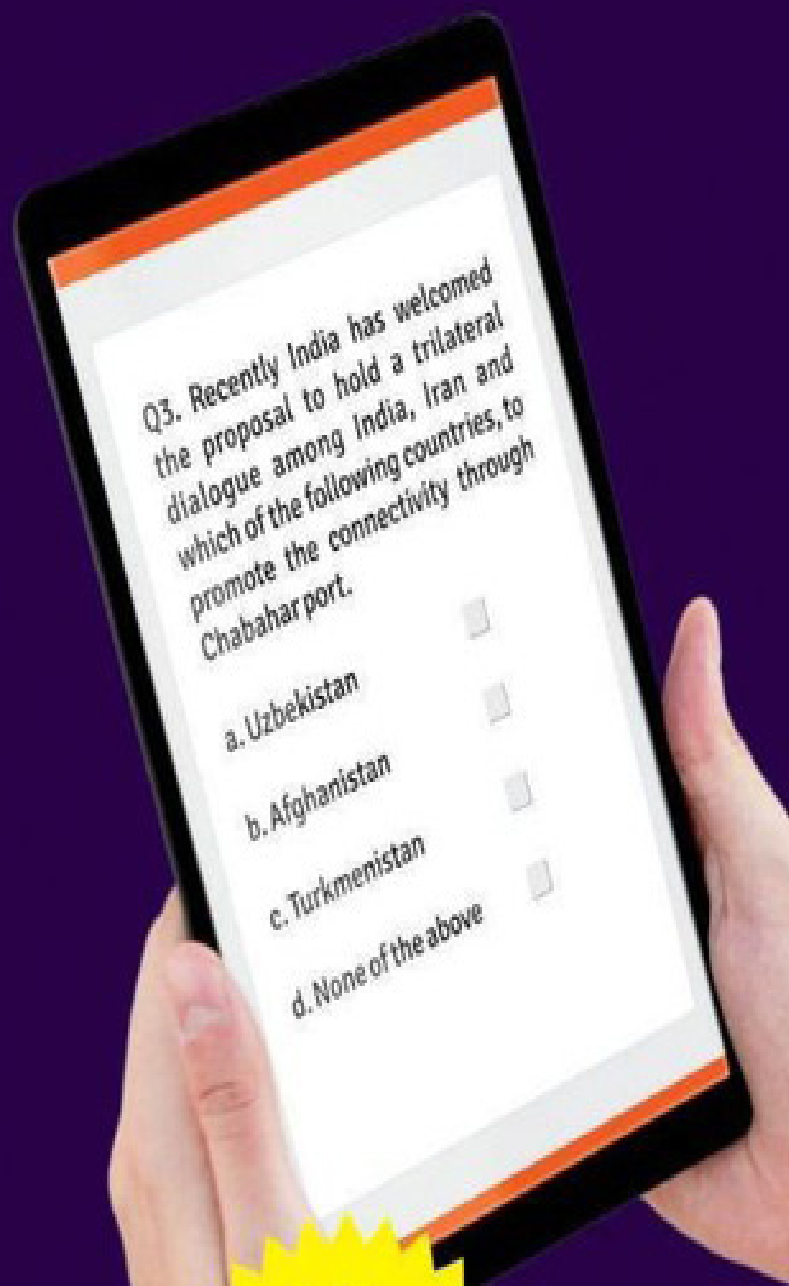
Q3. Recently India has welcomed the proposal to hold a trilateral dialogue among India, Iran and which of the following countries, to promote the connectivity through Chabahar port.

a. Uzbekistan

b. Afghanistan

c. Turkmenistan

d. None of the above